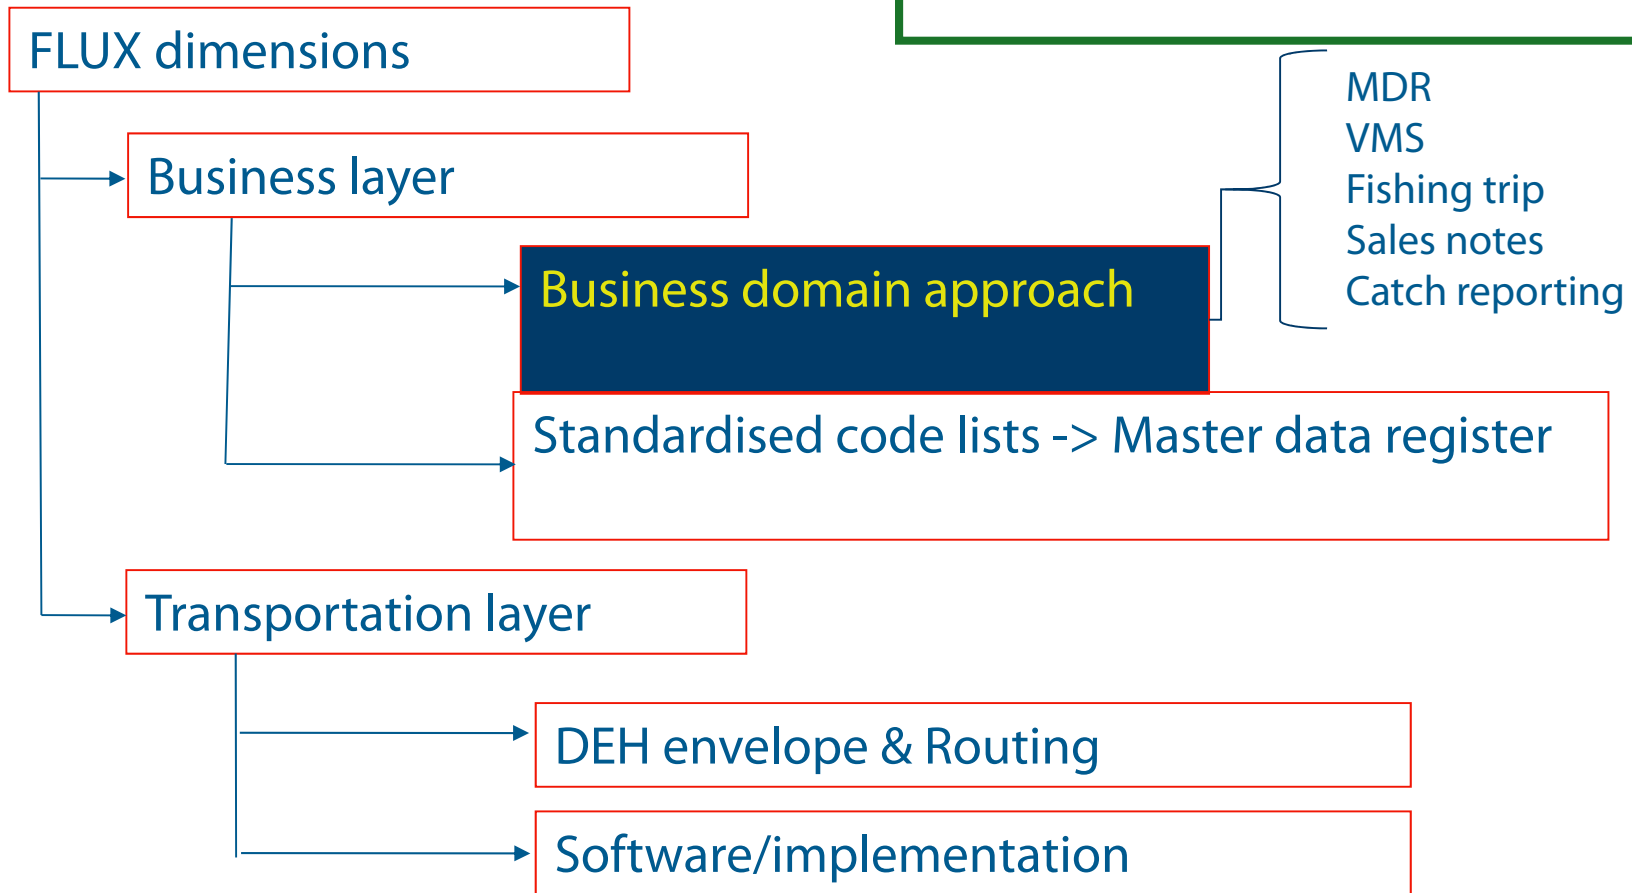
FLUX dimensions

Business layer

Business domain approach

MDR
VMS
Fishing trip
Sales notes
Catch reporting

Standardised code lists -> Master data register

Transportation layer

DEH envelope & Routing

Software/implementation